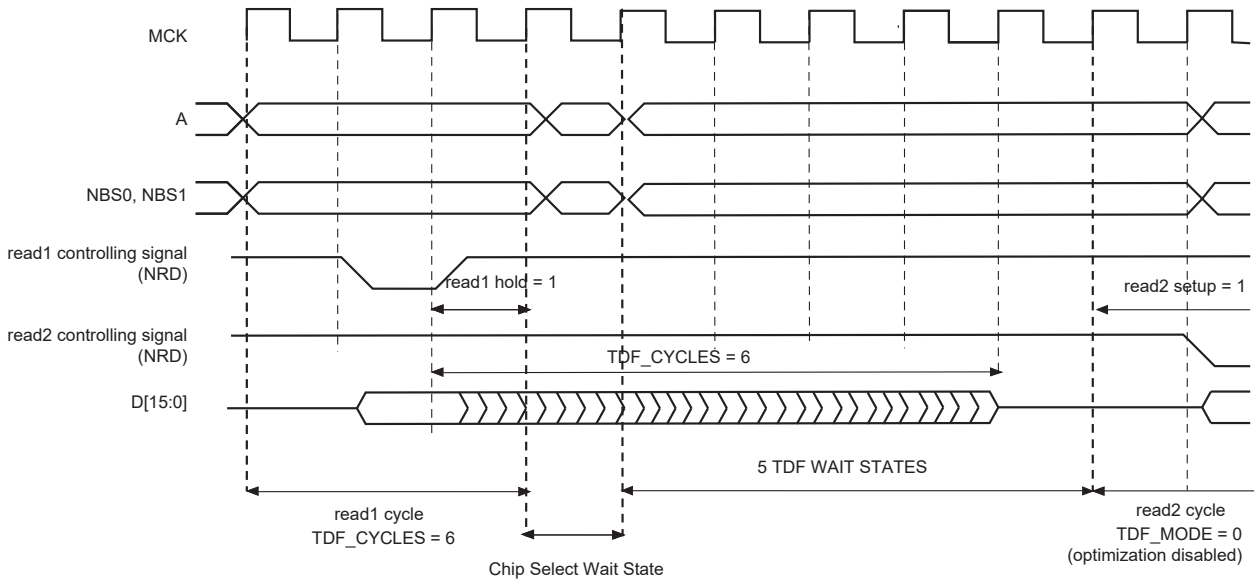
MCK

A

NBS0, NBS1

read1 controlling signal (NRD)

read1 hold = 1

read2 setup = 1

read2 controlling signal (NRD)

TDF_CYCLES = 6

D[15:0]

5 TDF WAIT STATES

read1 cycle
TDF_CYCLES = 6

read2 cycle
TDF_MODE = 0
(optimization disabled)

Chip Select Wait State